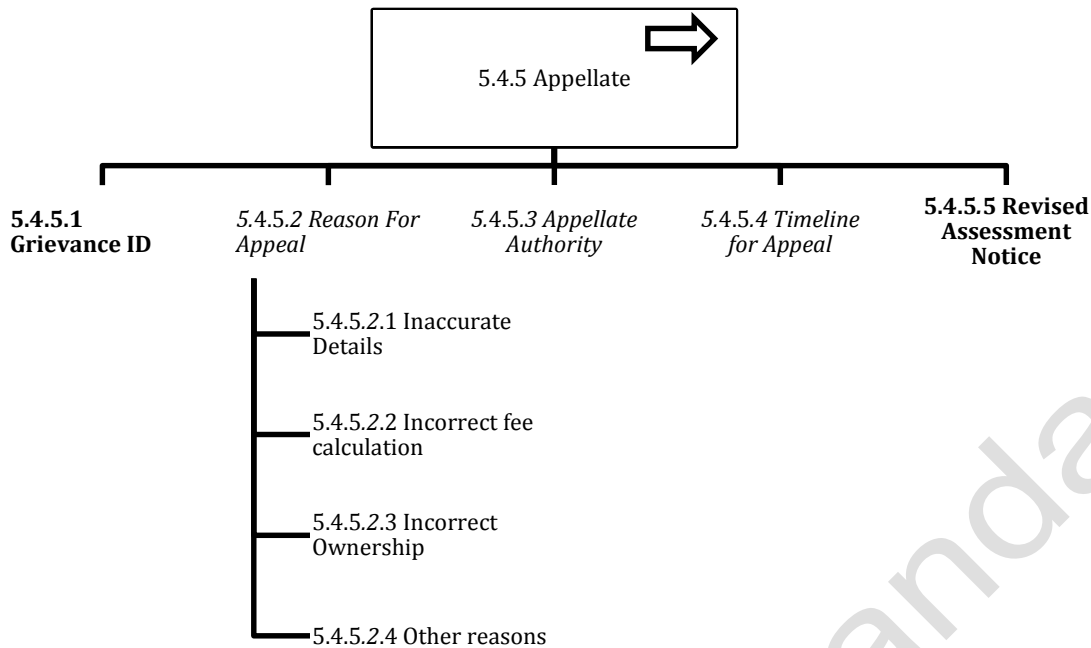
5.4.5 Appellate

5.4.5.1 Grievance ID

5.4.5.2 Reason For Appeal

5.4.5.3 Appellate Authority

5.4.5.4 Timeline for Appeal

5.4.5.5 Revised Assessment Notice

5.4.5.2.1 Inaccurate Details

5.4.5.2.2 Incorrect fee calculation

5.4.5.2.3 Incorrect Ownership

5.4.5.2.4 Other reasons

anda